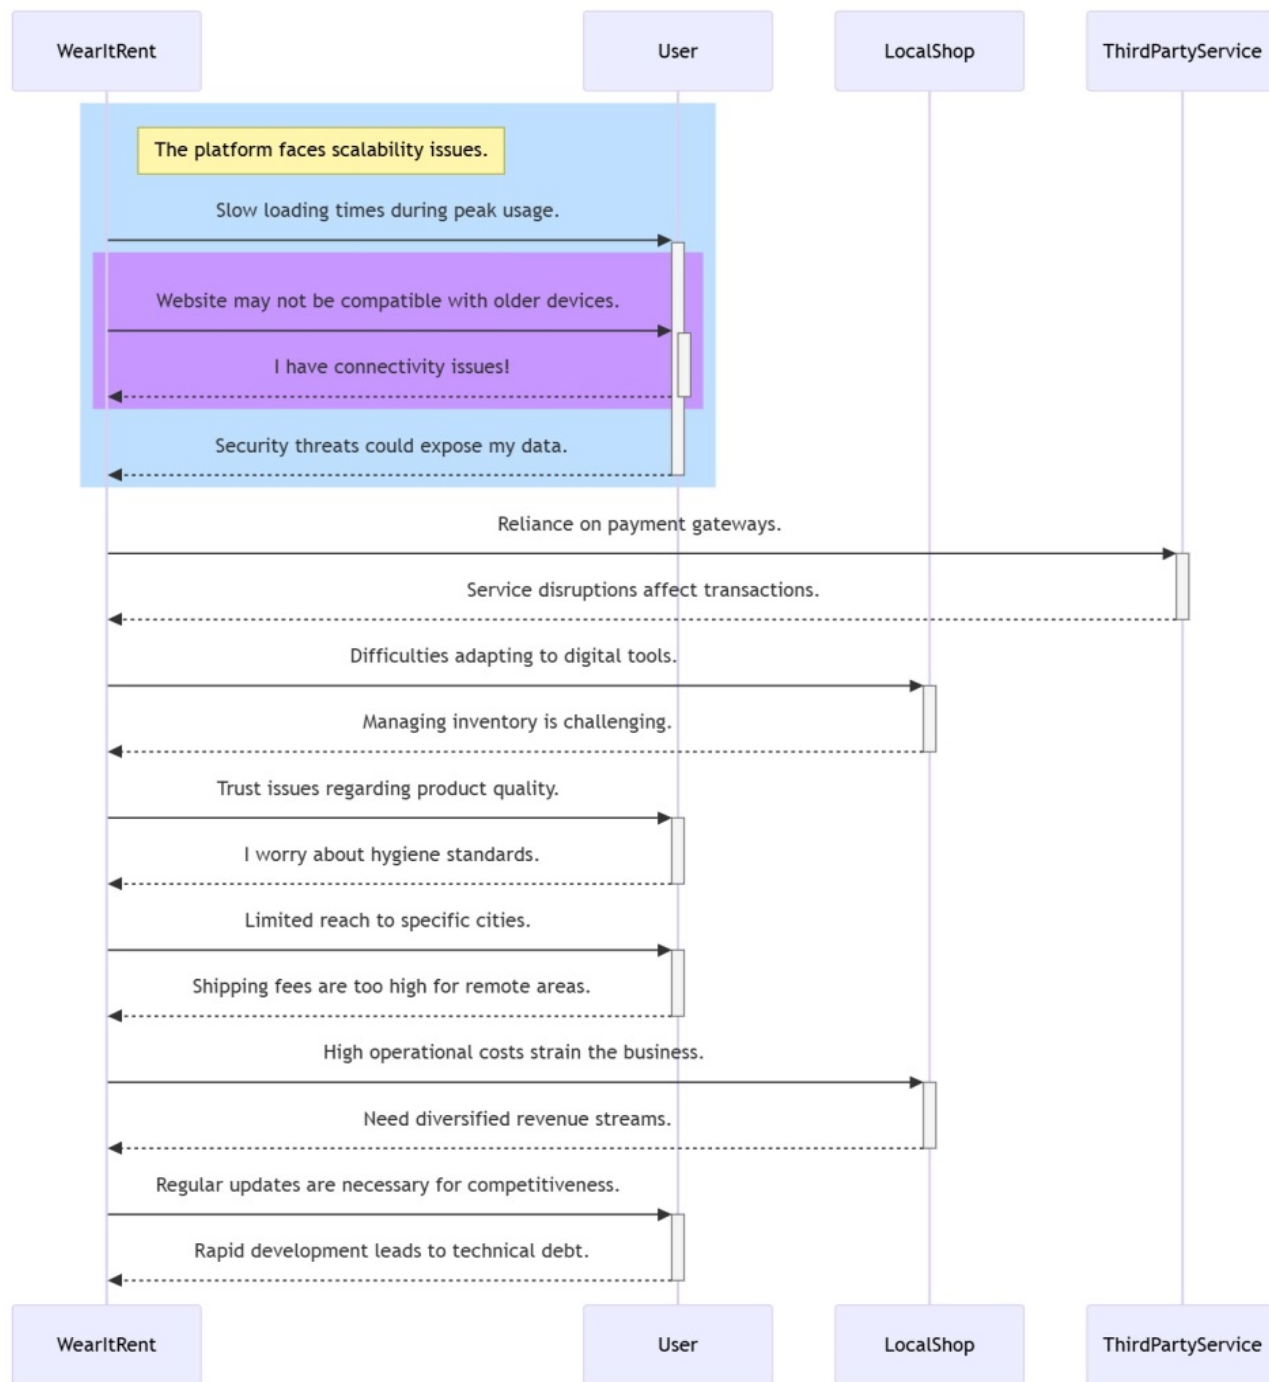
WearItRent

User

LocalShop

ThirdPartyService

The platform faces scalability issues.

Slow loading times during peak usage.

Website may not be compatible with older devices.

I have connectivity issues!

Security threats could expose my data.

Reliance on payment gateways.

Service disruptions affect transactions.

Difficulties adapting to digital tools.

Managing inventory is challenging.

Trust issues regarding product quality.

I worry about hygiene standards.

Limited reach to specific cities.

Shipping fees are too high for remote areas.

High operational costs strain the business.

Need diversified revenue streams.

Regular updates are necessary for competitiveness.

Rapid development leads to technical debt.

WearItRent

User

LocalShop

ThirdPartyService